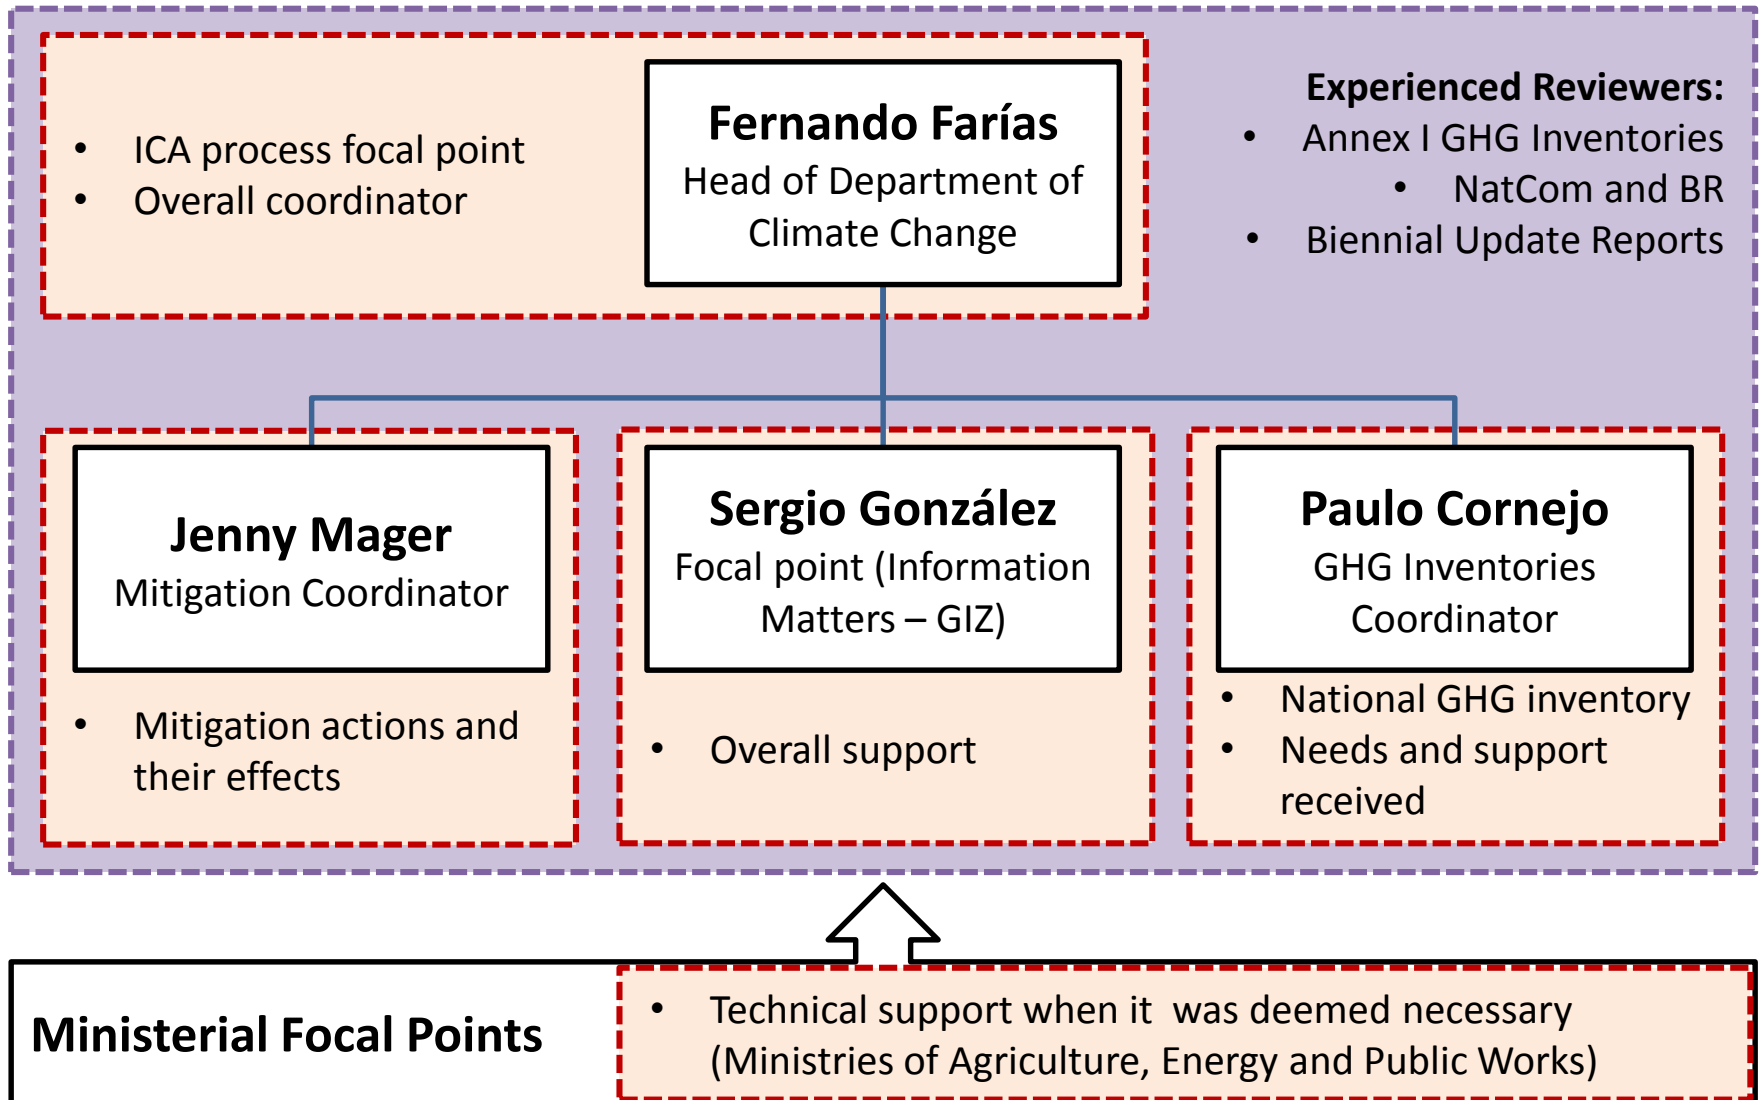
- ICA process focal point
- Overall coordinator

**Fernando Farías**
Head of Department of Climate Change

**Experienced Reviewers:**
- Annex I GHG Inventories
- NatCom and BR
- Biennial Update Reports

**Jenny Mager**
Mitigation Coordinator

- Mitigation actions and their effects

**Sergio González**
Focal point (Information Matters – GIZ)

- Overall support

**Paulo Cornejo**
GHG Inventories Coordinator

- National GHG inventory
- Needs and support received

**Ministerial Focal Points**

- Technical support when it was deemed necessary (Ministries of Agriculture, Energy and Public Works)